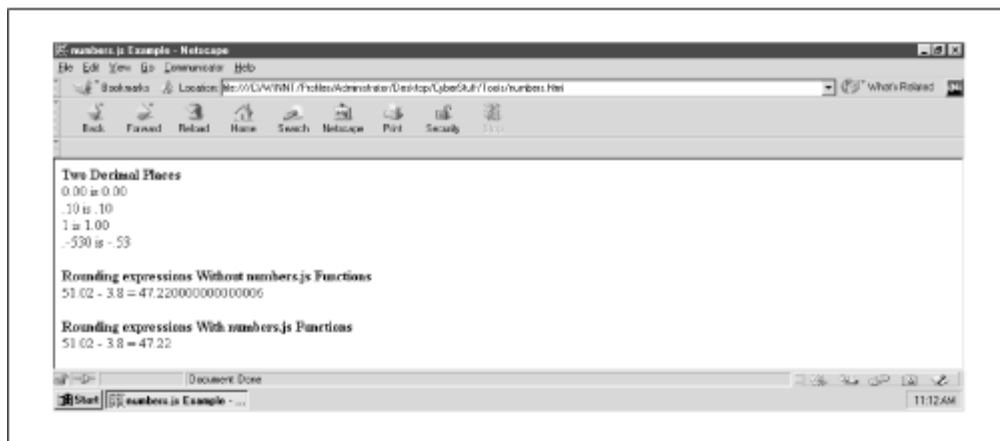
numbers.js Example - Netscape

File Edit View Go Communicator Help

Bookmarks Location: file:///C|/WINNT/Profiles/Administrator/Desktop/CyberStuff/Tools/numbers.html

What's Related

Back Forward Reload Home Search Netscape Print Security Stop

**Two Decimal Places**
0.00 is 0.00
.10 is .10
1 is 1.00
.-530 is -.53

**Rounding expressions Without numbers.js Functions**
51.02 - 3.8 = 47.220000000000006

**Rounding expressions With numbers.js Functions**
51.02 - 3.8 = 47.22

Document: Done

Start numbers.js Example - ...

11:12 AM